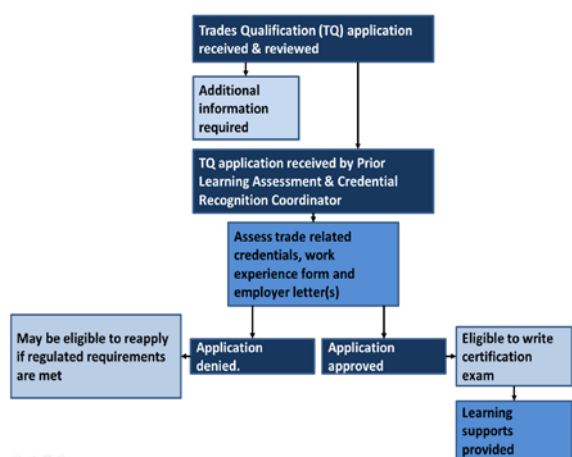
Trades Qualification (TQ) application received & reviewed

Additional information required

TQ application received by Prior Learning Assessment & Credential Recognition Coordinator

Assess trade related credentials, work experience form and employer letter(s)

May be eligible to reapply if regulated requirements are met

Application denied.

Application approved

Eligible to write certification exam

Learning supports provided